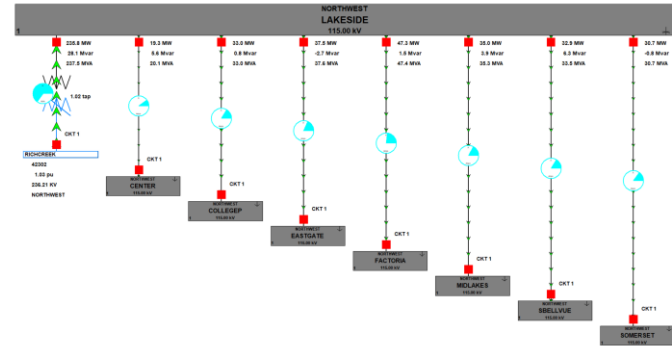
NORTHWEST
LAKESIDE
115.00 kV

235.8 MW
39.1 Mvar
237.5 MVA

1.02 tap

CKT 1

RICHCREEK
40302
1.03 pu
236.21 KV
NORTHWEST

19.3 MW
8.6 Mvar
20.1 MVA

CKT 1

NORTHWEST
CENTER
115.00 kV

33.0 MW
0.8 Mvar
33.0 MVA

CKT 1

NORTHWEST
COLLEGEP
115.00 kV

37.8 MW
-2.7 Mvar
37.8 MVA

CKT 1

NORTHWEST
EASTGATE
115.00 kV

47.2 MW
1.9 Mvar
47.4 MVA

CKT 1

NORTHWEST
FACTORIA
115.00 kV

35.0 MW
3.9 Mvar
35.3 MVA

CKT 1

NORTHWEST
MIDLAKES
115.00 kV

32.9 MW
6.3 Mvar
33.5 MVA

CKT 1

NORTHWEST
SBELLVUE
115.00 kV

30.7 MW
-0.8 Mvar
30.7 MVA

CKT 1

NORTHWEST
SOMERSET
115.00 kV